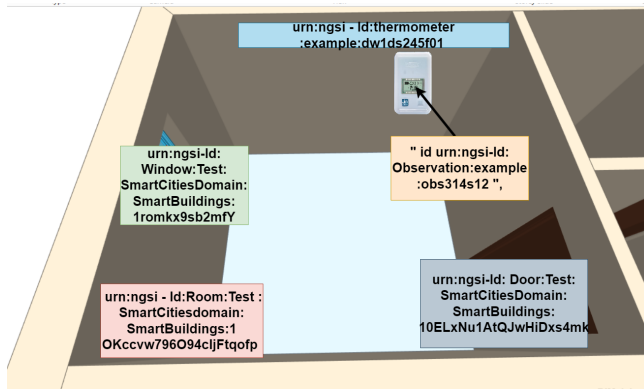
urn:ngsi - ld:thermometer :example:dw1ds245f01

urn:ngsi-ld: Window:Test: SmartCitiesDomain: SmartBuildings: 1romkx9sb2mfY

" id urn:ngsi-ld: Observation:example :obs314s12 ",

urn:ngsi - ld:Room:Test : SmartCitiesdomain: SmartBuildings:1 OKccvw796O94cljFtqofp

urn:ngsi-ld: Door:Test: SmartCitiesDomain: SmartBuildings: 10ELxNu1AtQJwHiDxs4mk